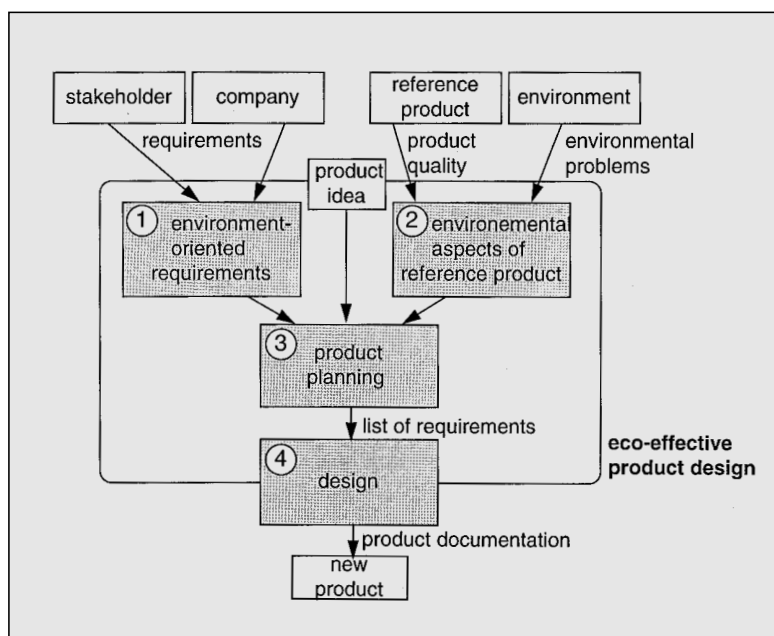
stakeholder

company

requirements

reference product

environment

product quality

environmental problems

product idea

① environment-oriented requirements

② environemental aspects of reference product

③ product planning

list of requirements

④ design

eco-effective product design

product documentation

new product